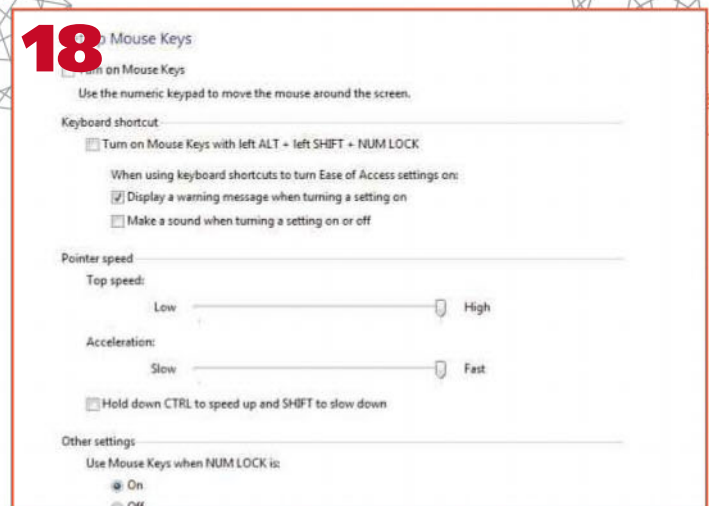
18

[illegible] Mouse Keys

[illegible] on Mouse Keys

Use the numeric keypad to move the mouse around the screen.

Keyboard shortcut

Turn on Mouse Keys with left ALT + left SHIFT + NUM LOCK

When using keyboard shortcuts to turn Ease of Access settings on:

Display a warning message when turning a setting on

Make a sound when turning a setting on or off

Pointer speed

Top speed:

Low High

Acceleration:

Slow Fast

Hold down CTRL to speed up and SHIFT to slow down

Other settings

Use Mouse Keys when NUM LOCK is:

On

Off